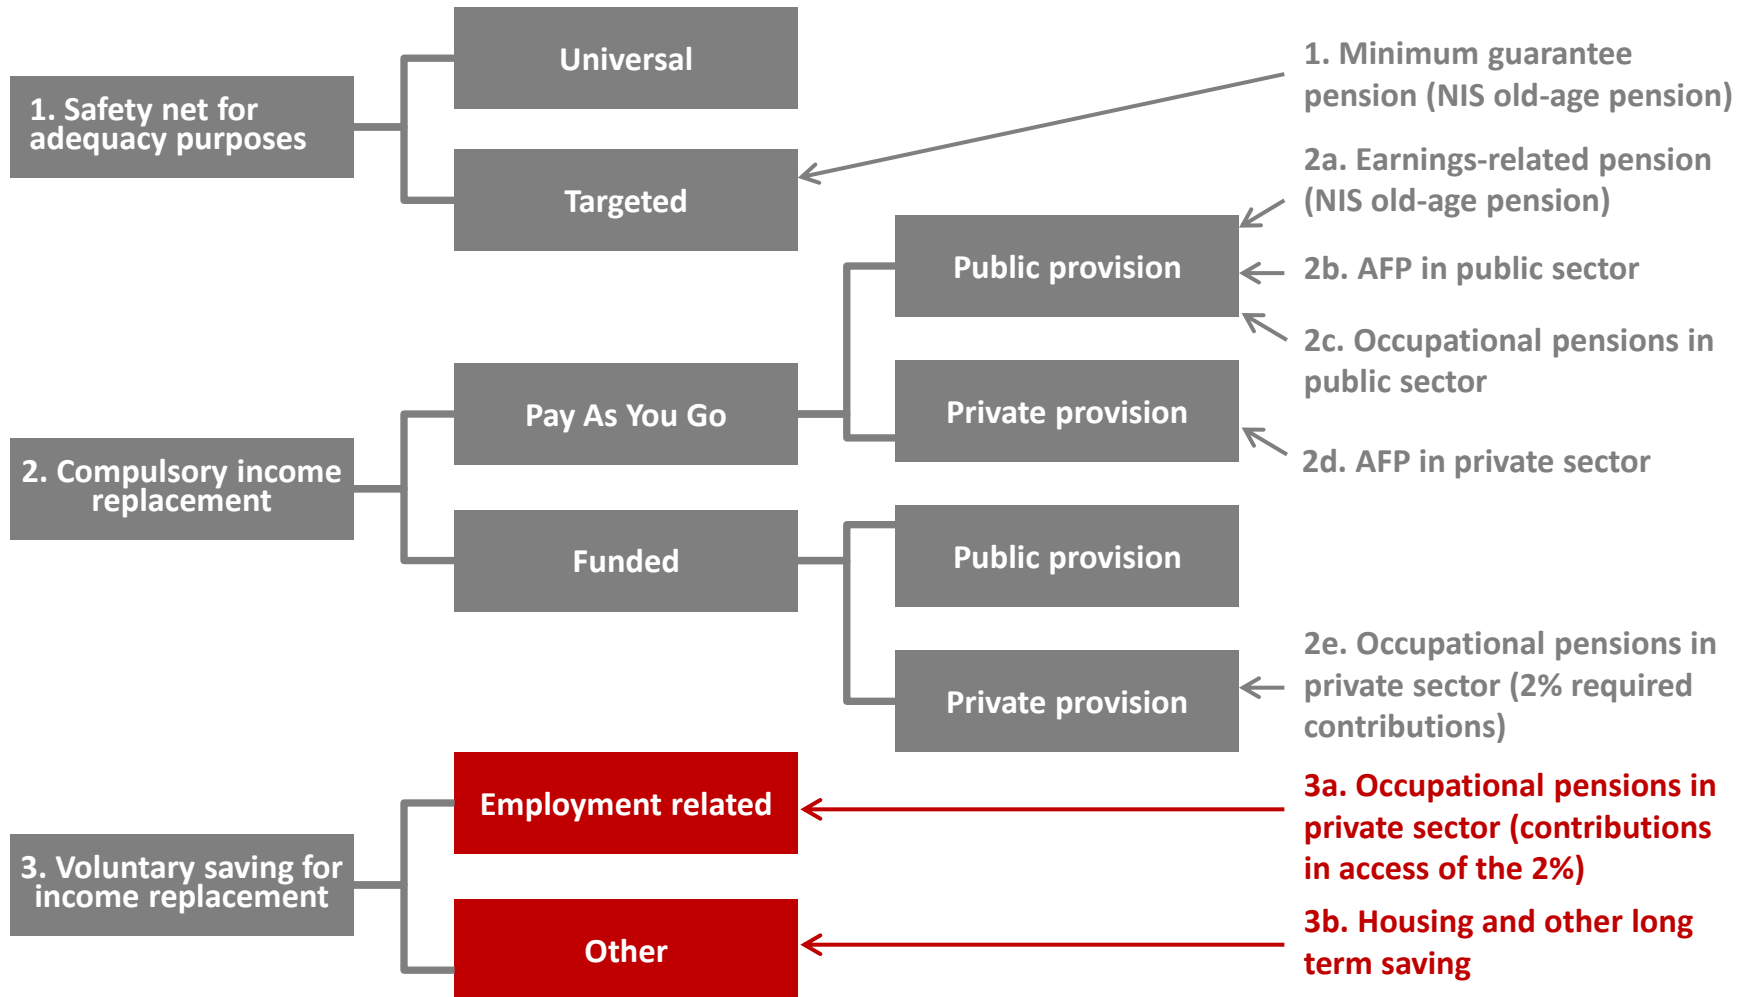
1. Safety net for adequacy purposes

Universal

Targeted

1. Minimum guarantee pension (NIS old-age pension)

2a. Earnings-related pension (NIS old-age pension)

Public provision

2b. AFP in public sector

2c. Occupational pensions in public sector

Pay As You Go

Private provision

2d. AFP in private sector

2. Compulsory income replacement

Funded

Public provision

Private provision

2e. Occupational pensions in private sector (2% required contributions)

Employment related

3a. Occupational pensions in private sector (contributions in access of the 2%)

3. Voluntary saving for income replacement

Other

3b. Housing and other long term saving